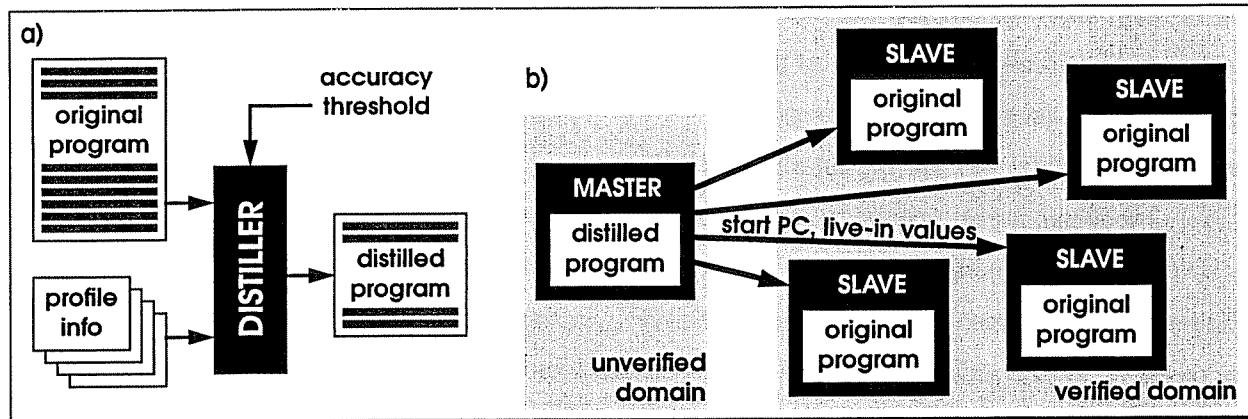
a)

original program

profile info

accuracy threshold

DISTILLER

distilled program

b)

MASTER

distilled program

start PC, live-in values

SLAVE

original program

SLAVE

original program

SLAVE

original program

SLAVE

original program

unverified domain

verified domain